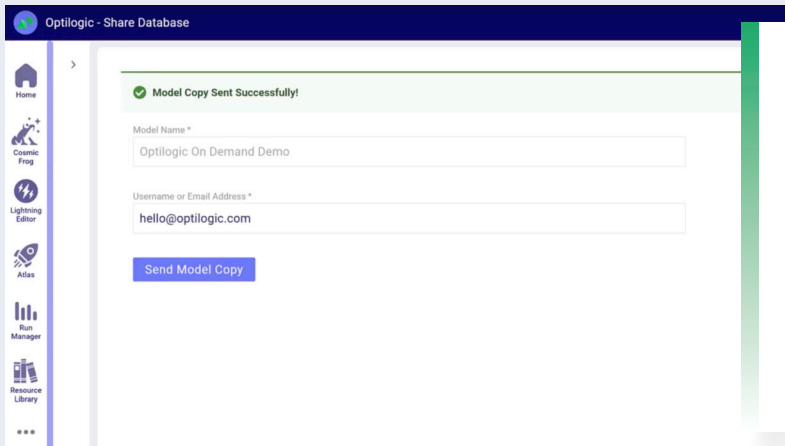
Optilogic - Share Database

Home

Cosmic Frog

Lightning Editor

Atlas

Run Manager

Resource Library

•••

Model Copy Sent Successfully!

Model Name *

Optilogic On Demand Demo

Username or Email Address *

hello@optilogic.com

Send Model Copy